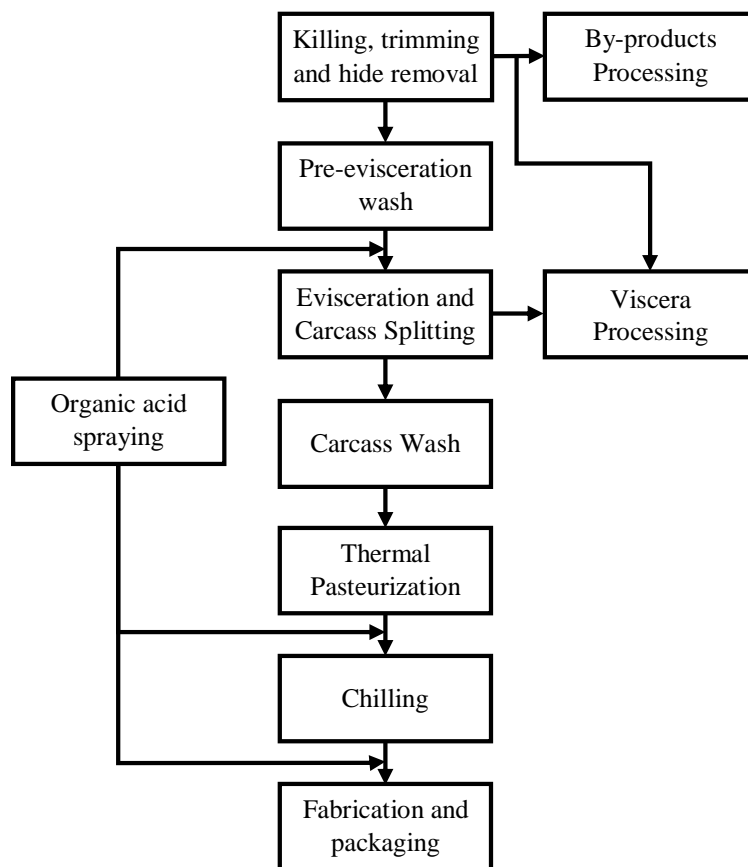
Killing, trimming and hide removal

By-products Processing

Pre-evisceration wash

Evisceration and Carcass Splitting

Viscera Processing

Organic acid spraying

Carcass Wash

Thermal Pasteurization

Chilling

Fabrication and packaging